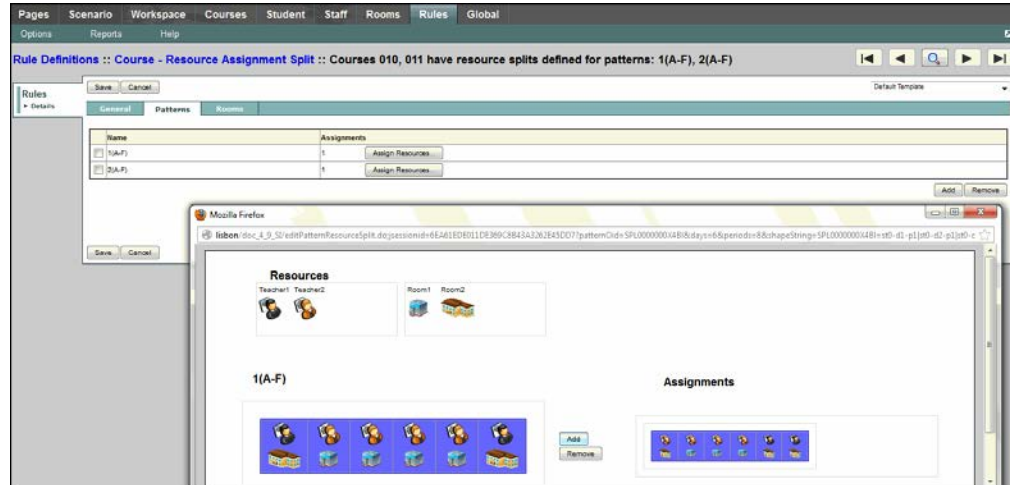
Pages Scenario Workspace Courses Student Staff Rooms Rules Global

Options Reports Help

Rule Definitions :: Course - Resource Assignment Split :: Courses 010, 011 have resource splits defined for patterns: 1(A-F), 2(A-F)

Rules
▸ Details

Save Cancel

Default Template

General Patterns Rooms

| Name | Assignments |
|---|---|
| 1(A-F) | 1 Assign Resources... |
| 2(A-F) | 1 Assign Resources... |

Add Remove

Save Cancel

Mozilla Firefox

lisbon/doc_4_9_SI/editPatternResourceSplit.do;jsessionid=6EA61EDE011DE389C8B43A3262E45DD7?patternOid=SPL0000000X4Bl&days=6&periods=8&shapeString=SPL0000000X4Bl=st0-d1-p1|st0-d2-p1|st0-c

Resources

Teacher1 Teacher2

Room1 Room2

1(A-F)

Assignments

Add

Remove